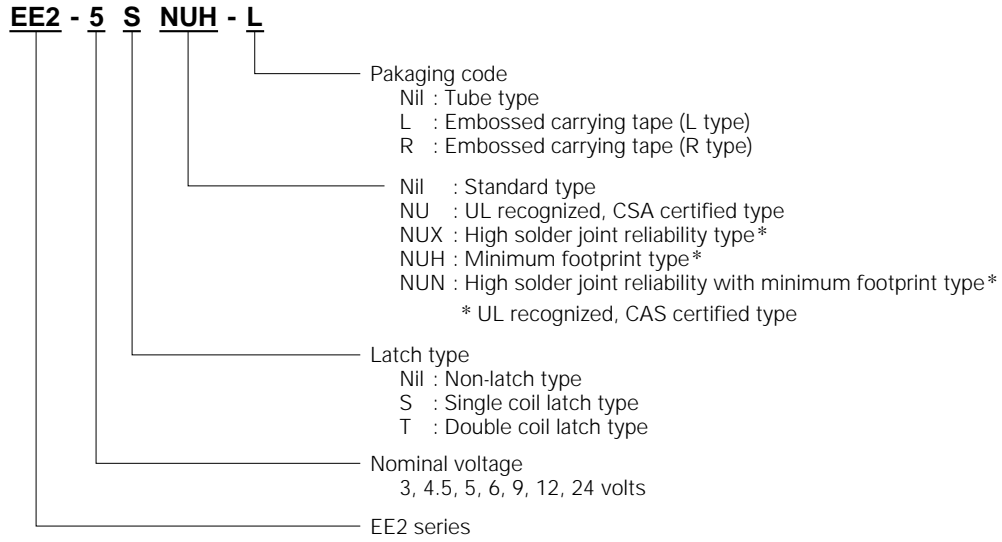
EE2 - 5 S NUH - L

Pakaging code
Nil : Tube type
L : Embossed carrying tape (L type)
R : Embossed carrying tape (R type)

Nil : Standard type
NU : UL recognized, CSA certified type
NUX : High solder joint reliability type*
NUH : Minimum footprint type*
NUN : High solder joint reliability with minimum footprint type*
* UL recognized, CAS certified type

Latch type
Nil : Non-latch type
S : Single coil latch type
T : Double coil latch type

Nominal voltage
3, 4.5, 5, 6, 9, 12, 24 volts

EE2 series